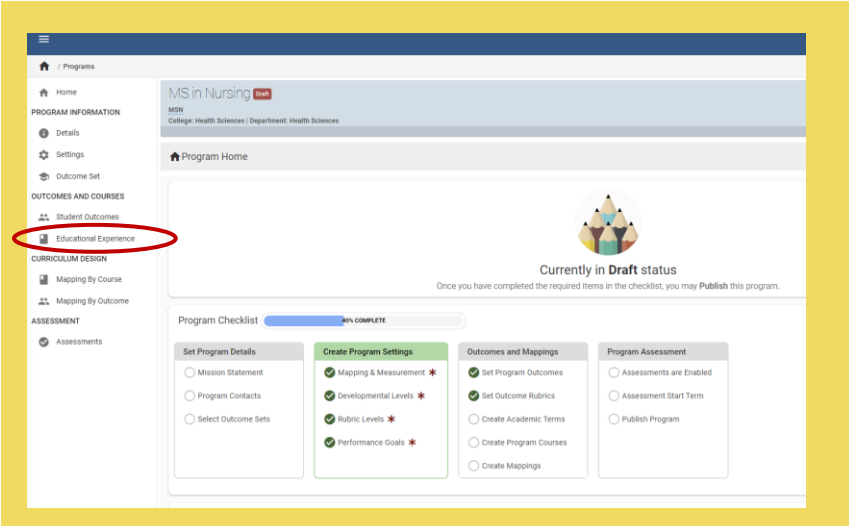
/ Programs

Home
PROGRAM INFORMATION
Details
Settings
Outcome Set
OUTCOMES AND COURSES
Student Outcomes
Educational Experience
CURRICULUM DESIGN
Mapping By Course
Mapping By Outcome
ASSESSMENT
Assessments

MS in Nursing Draft
MSN
College: Health Sciences | Department: Health Sciences

Program Home

Currently in **Draft** status
Once you have completed the required items in the checklist, you may **Publish** this program.

Program Checklist 40% COMPLETE

Set Program Details
Mission Statement
Program Contacts
Select Outcome Sets

Create Program Settings
Mapping & Measurement *
Developmental Levels *
Rubric Levels *
Performance Goals *

Outcomes and Mappings
Set Program Outcomes
Set Outcome Rubrics
Create Academic Terms
Create Program Courses
Create Mappings

Program Assessment
Assessments are Enabled
Assessment Start Term
Publish Program